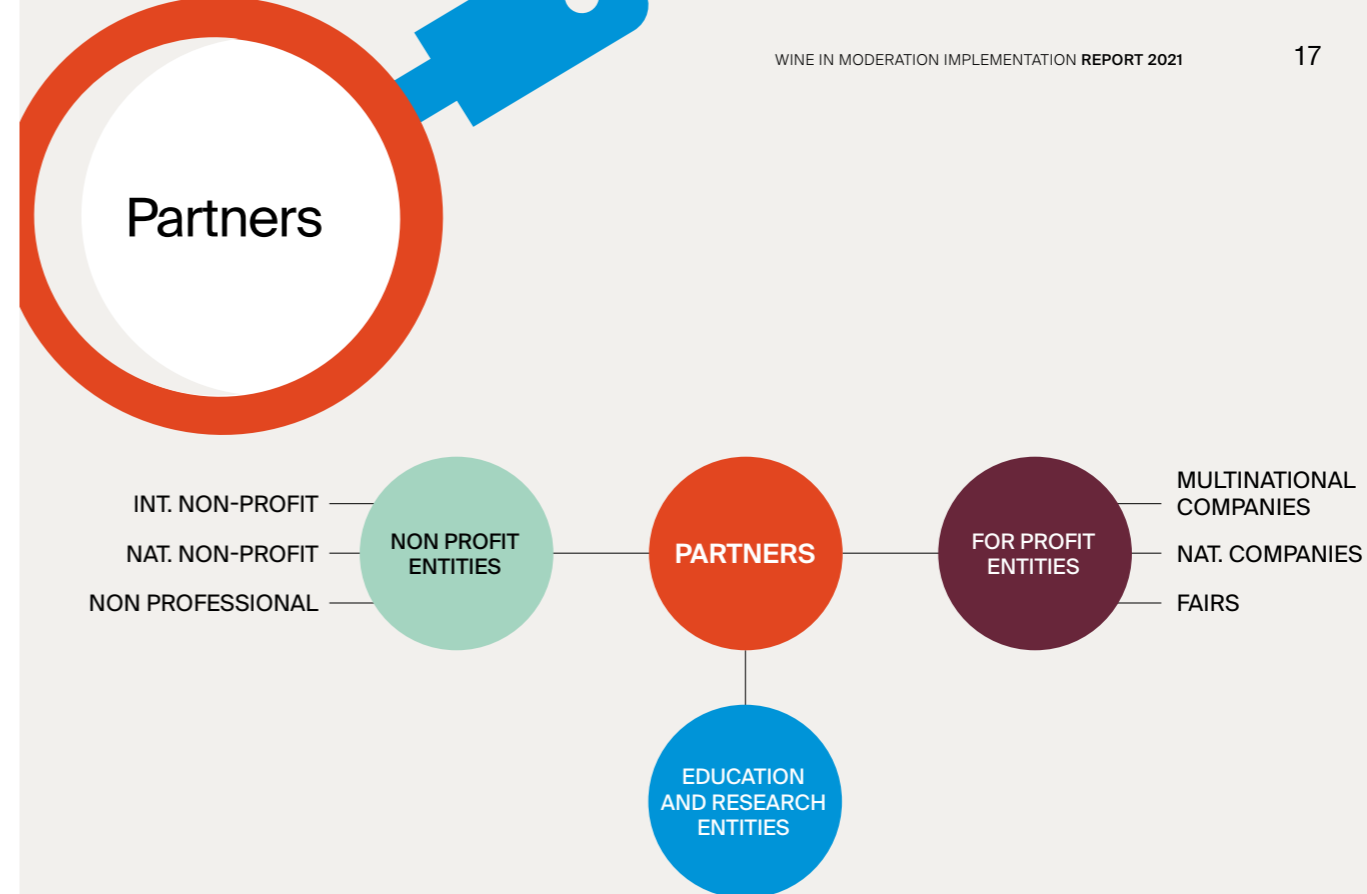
WINE IN MODERATION IMPLEMENTATION **REPORT 2021** 17

Partners

INT. NON-PROFIT

NAT. NON-PROFIT

NON PROFESSIONAL

NON PROFIT ENTITIES

PARTNERS

FOR PROFIT ENTITIES

MULTINATIONAL COMPANIES

NAT. COMPANIES

FAIRS

EDUCATION AND RESEARCH ENTITIES